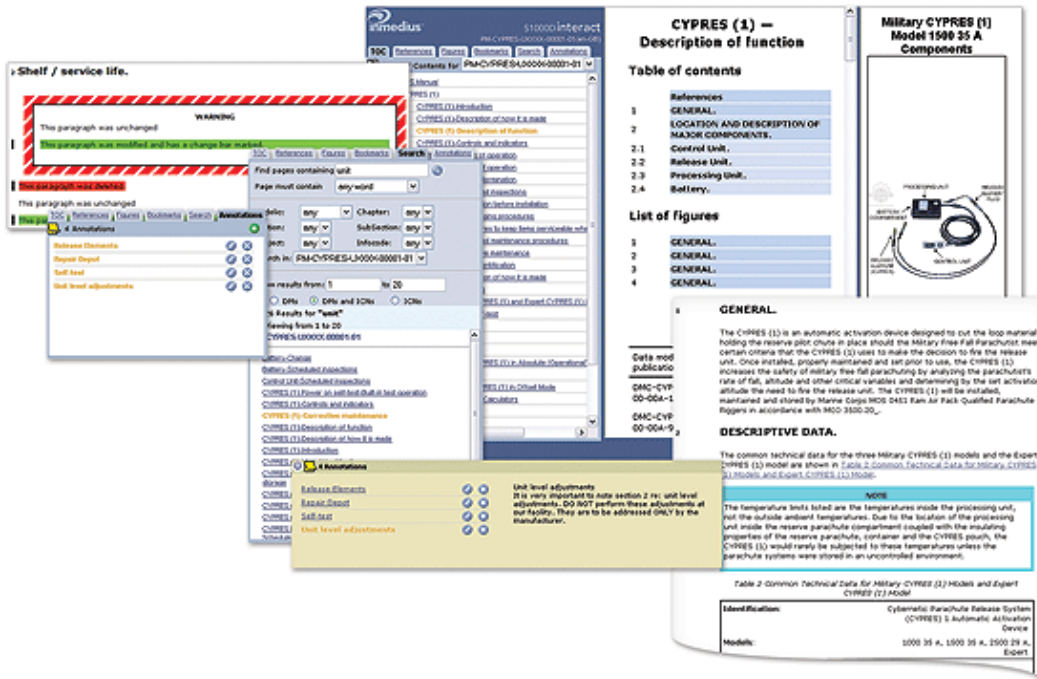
inmedius
S1000D interact

TOC | References | Figures | Bookmarks | Search | Annotations

Contents for PM-CYPRES-U0000-00001-01

CYPRES (1) Introduction
CYPRES (1) Description of how it is made
CYPRES (1) Description of function
CYPRES (1) Controls and indicators

Shelf / service life.

WARNING
This paragraph was unchanged
This paragraph was modified and has a change bar marked.
This paragraph was deleted
This paragraph was unchanged

TOC | References | Figures | Bookmarks | Search | Annotations
4 Annotations
Release Elements
Repair Depot
Self test
Unit level adjustments

TOC | References | Figures | Bookmarks | Search | Annotations
Find pages containing unit
Page must contain any word
Chapter: any
SubSection: any
Infocode: any
Search in: PM-CYPRES-U0000-00001-01
results from: 1 to 20
DMs | DMs and ICNs | ICNs
Results for "unit"
Viewing from 1 to 20
CYPRES-U0000-00001-01
Battery Change
Battery Scheduled Inspections
Control Unit Scheduled Inspections
CYPRES (1) Power on self test Built in test operation
CYPRES (1) Controls and indicators
CYPRES (1) Corrective maintenance
CYPRES (1) Description of function
CYPRES (1) Description of how it is made
CYPRES (1) Introduction

4 Annotations
Release Elements
Repair Depot
Self test
Unit level adjustments
Unit level adjustments
It is very important to note section 2 re: unit level adjustments. DO NOT perform these adjustments at our facility. They are to be addressed ONLY by the manufacturer.

CYPRES (1) — Description of function

Table of contents

| | References |
|---|---|
| 1 | GENERAL. |
| 2 | LOCATION AND DESCRIPTION OF MAJOR COMPONENTS. |
| 2.1 | Control Unit. |
| 2.2 | Release Unit. |
| 2.3 | Processing Unit. |
| 2.4 | Battery. |

List of figures

| 1 | GENERAL. |
|---|---|
| 2 | GENERAL. |
| 3 | GENERAL. |
| 4 | GENERAL. |

Military CYPRES (1) Model 1500 35 A Components

PROCESSING UNIT
BATTERY COMPARTMENT
CONTROL UNIT

GENERAL.

The CYPRES (1) is an automatic activation device designed to cut the loop material holding the reserve pilot chute in place should the Military Free Fall Parachutist mee certain criteria that the CYPRES (1) uses to make the decision to fire the release unit. Once installed, properly maintained and set prior to use, the CYPRES (1) increases the safety of military free fall parachuting by analyzing the parachutist's rate of fall, altitude and other critical variables and determining by the set activation altitude the need to fire the release unit. The CYPRES (1) will be installed, maintained and stored by Marine Corps MOS 0451 Ram Air Pack Qualified Parachute Riggers in accordance with MCO 3500.20_.

DESCRIPTIVE DATA.

The common technical data for the three Military CYPRES (1) models and the Expert CYPRES (1) model are shown in Table 2 Common Technical Data for Military CYPRES (1) Models and Expert CYPRES (1) Model.

NOTE
The temperature limits listed are the temperatures inside the processing unit, not the outside ambient temperatures. Due to the location of the processing unit inside the reserve parachute compartment coupled with the insulating properties of the reserve parachute, container and the CYPRES pouch, the CYPRES (1) would rarely be subjected to these temperatures unless the parachute systems were stored in an uncontrolled environment.

Table 2 Common Technical Data for Military CYPRES (1) Models and Expert CYPRES (1) Model

| Identification: | Cybernetic Parachute Release System (CYPRES) 1 Automatic Activation Device |
|---|---|
| Models: | 1000 35 A, 1500 35 A, 2500 29 A, Expert |